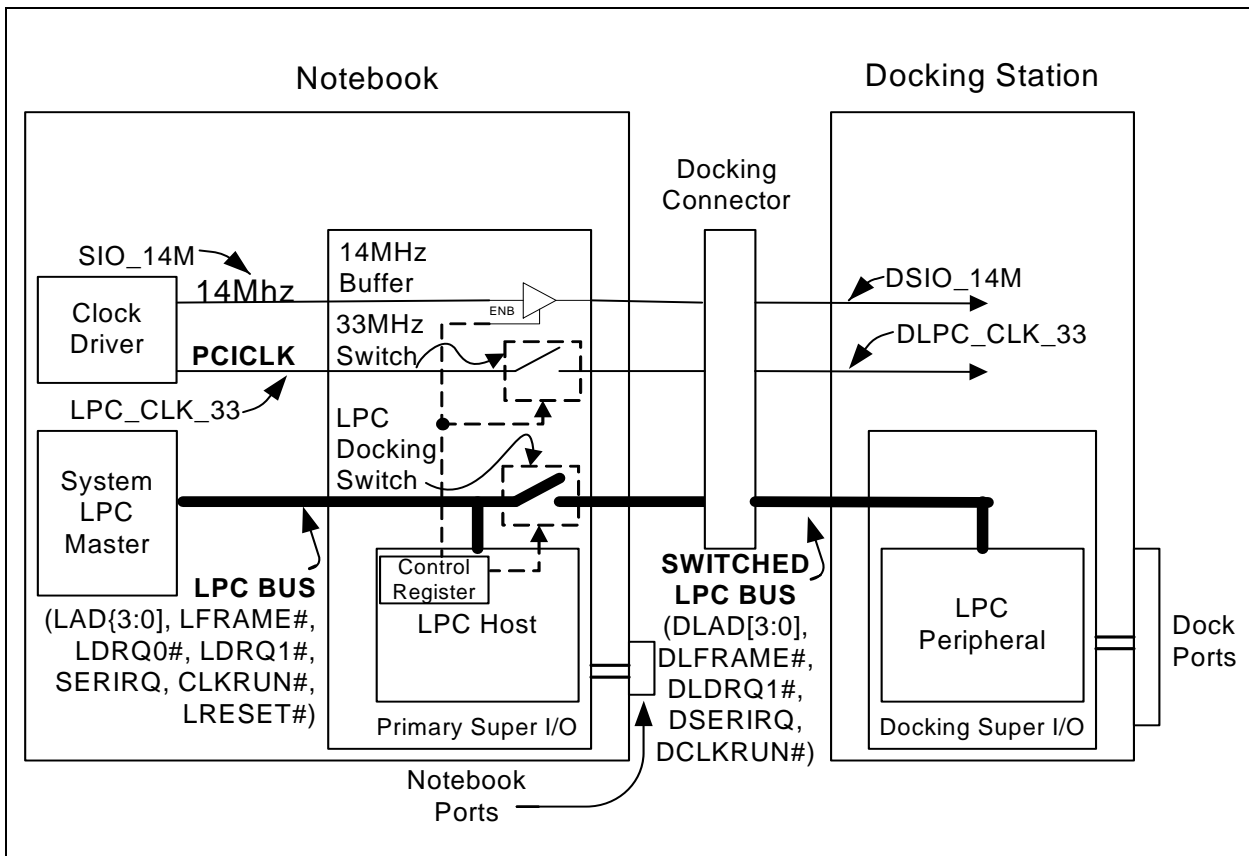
Notebook

Docking Station

Docking Connector

SIO_14M

14MHz Buffer

14Mhz

Clock Driver

ENB

33MHz Switch

DSIO_14M

DLPC_CLK_33

PCICLK

LPC_CLK_33

LPC Docking Switch

System LPC Master

Control Register

LPC Host

LPC BUS (LAD{3:0], LFRAME#, LDRQ0#, LDRQ1#, SERIRQ, CLKRUN#, LRESET#)

Primary Super I/O

SWITCHED LPC BUS (DLAD[3:0], DLFRAME#, DLDRQ1#, DSERIRQ, DCLKRUN#)

LPC Peripheral

Docking Super I/O

Dock Ports

Notebook Ports